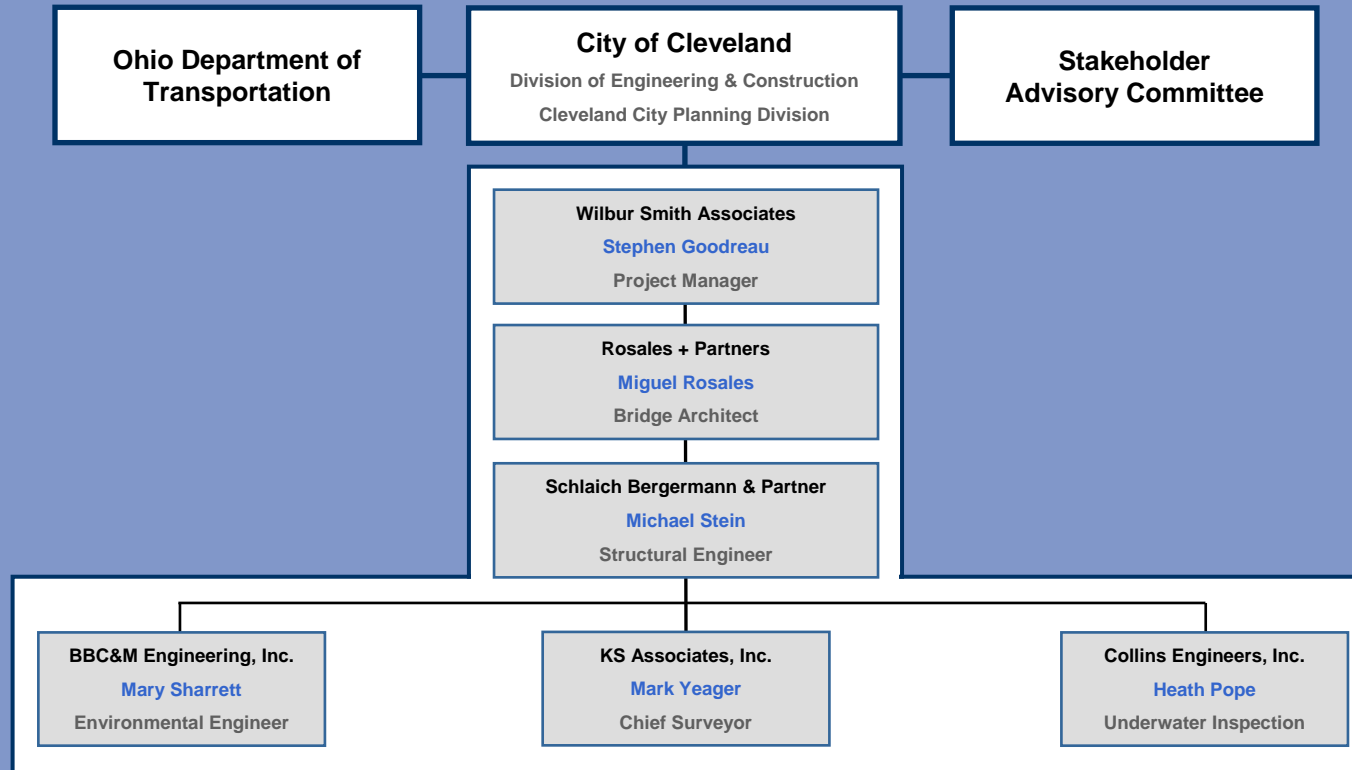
Ohio Department of Transportation

City of Cleveland
Division of Engineering & Construction
Cleveland City Planning Division

Stakeholder Advisory Committee

Wilbur Smith Associates
Stephen Goodreau
Project Manager

Rosales + Partners
Miguel Rosales
Bridge Architect

Schlaich Bergermann & Partner
Michael Stein
Structural Engineer

BBC&M Engineering, Inc.
Mary Sharrett
Environmental Engineer

KS Associates, Inc.
Mark Yeager
Chief Surveyor

Collins Engineers, Inc.
Heath Pope
Underwater Inspection